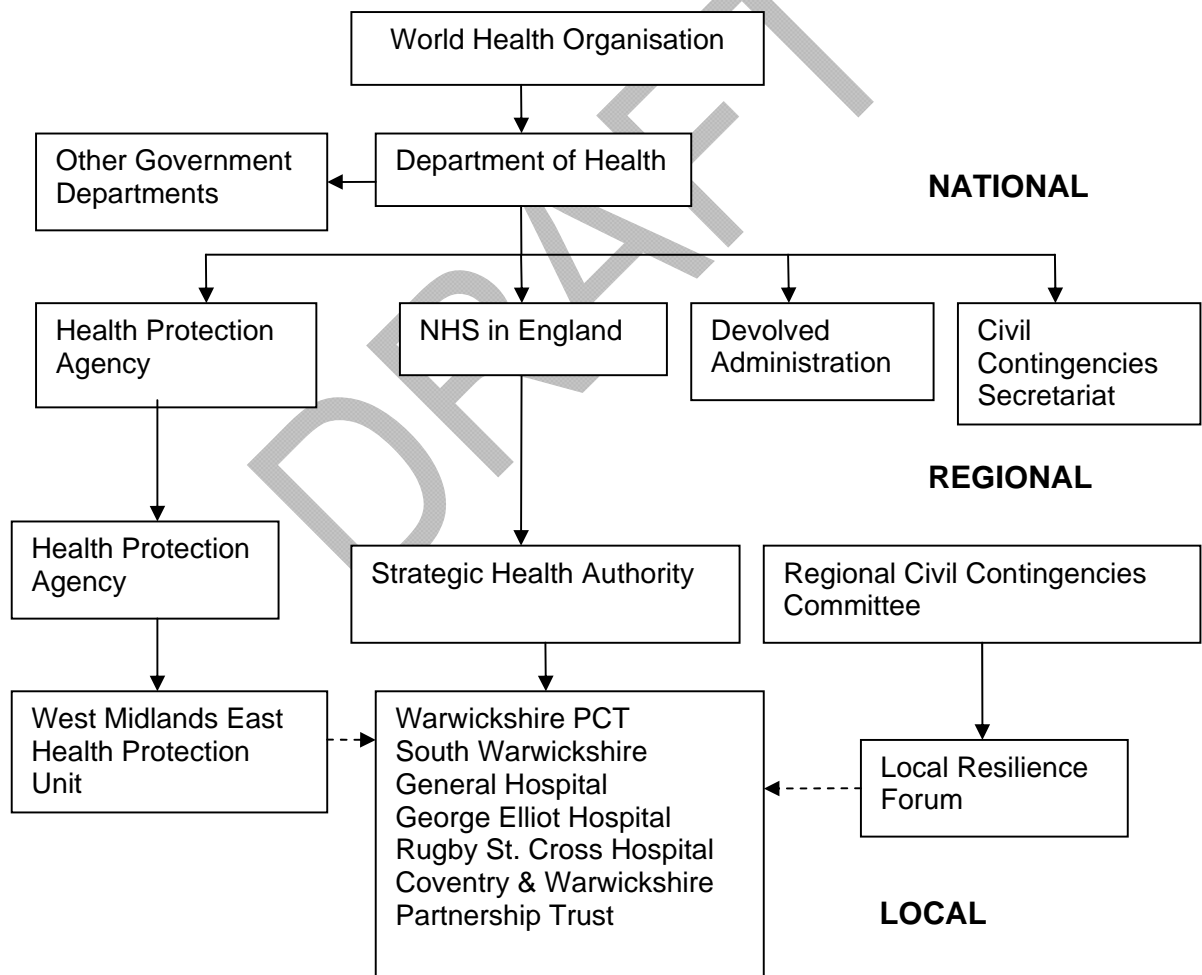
DRAFT

World Health Organisation

Other Government Departments

Department of Health

NATIONAL

Health Protection Agency

NHS in England

Devolved Administration

Civil Contingencies Secretariat

REGIONAL

Health Protection Agency

Strategic Health Authority

Regional Civil Contingencies Committee

West Midlands East Health Protection Unit

Warwickshire PCT
South Warwickshire General Hospital
George Elliot Hospital
Rugby St. Cross Hospital
Coventry & Warwickshire Partnership Trust

Local Resilience Forum

LOCAL